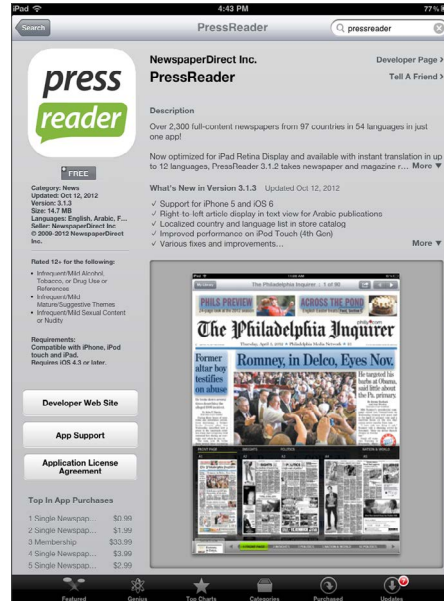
iPad
4:43 PM
77 %

Search
PressReader
pressreader

press reader

FREE

Category: News
Updated: Oct 12, 2012
Version: 3.1.3
Size: 14.7 MB
Languages: English, Arabic, F...
Seller: NewspaperDirect Inc
© 2006-2012 NewspaperDirect Inc.

Rated 12+ for the following:
• Infrequent/Mild Alcohol, Tobacco, or Drug Use or References
• Infrequent/Mild Mature/Suggestive Themes
• Infrequent/Mild Sexual Content or Nudity

Requirements: Compatible with iPhone, iPod touch and iPad. Requires iOS 4.3 or later.

Developer Web Site

App Support

Application License Agreement

Top In App Purchases
1 Single Newspap... $0.99
1 Single Newspap... $1.99
3 Membership $33.99
4 Single Newspap... $3.99
5 Single Newspap... $2.99

NewspaperDirect Inc.
Developer Page >
PressReader
Tell A Friend >

Description
Over 2,300 full-content newspapers from 97 countries in 54 languages in just one app!

Now optimized for iPad Retina Display and available with instant translation in up to 12 languages, PressReader 3.1.2 takes newspaper and magazine r... More ▼

What's New in Version 3.1.3 Updated Oct 12, 2012
✓ Support for iPhone 5 and iOS 6
✓ Right-to-left article display in text view for Arabic publications
✓ Localized country and language list in store catalog
✓ Improved performance on iPod Touch (4th Gen)
✓ Various fixes and improvements...
More ▼

The Philadelphia Inquirer
PHILS PREVIEW
ACROSS THE POND
The Philadelphia Inquirer
Former altar boy testifies on abuse
Romney, in Delco, Eyes Nov.
He targeted his barbs at Obama, said little about the Pa. primary.

Featured
Genius
Top Charts
Categories
Purchased
Updates